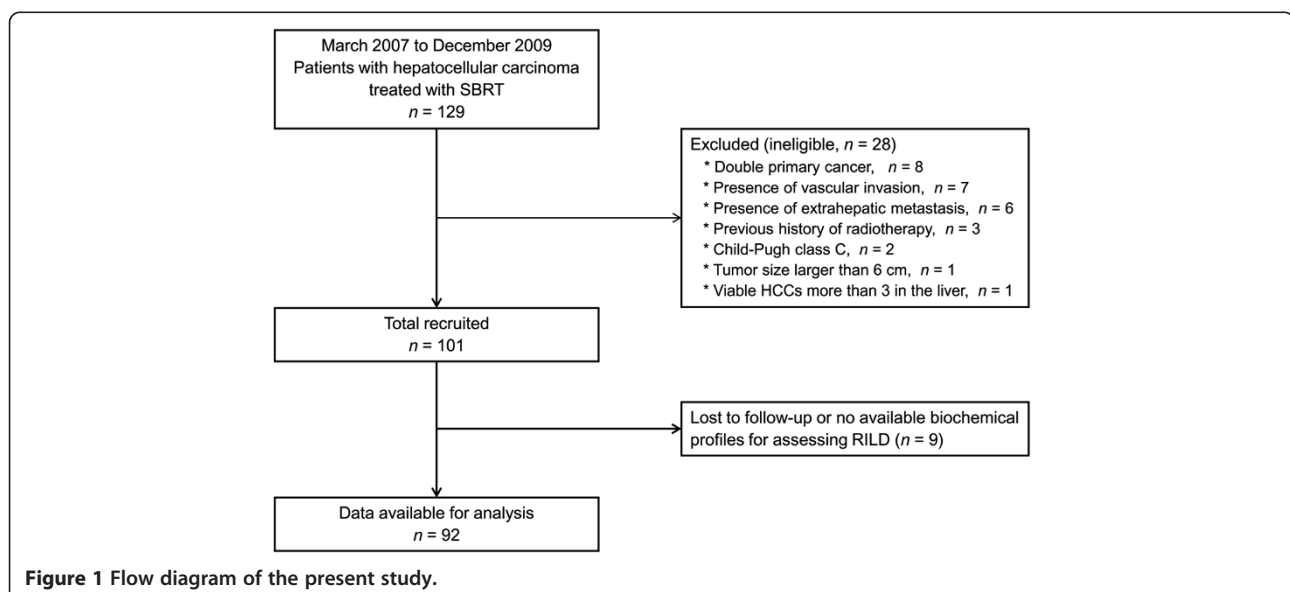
March 2007 to December 2009
Patients with hepatocellular carcinoma treated with SBRT
$n$ = 129

Excluded (ineligible, $n$ = 28)
* Double primary cancer, $n$ = 8
* Presence of vascular invasion, $n$ = 7
* Presence of extrahepatic metastasis, $n$ = 6
* Previous history of radiotherapy, $n$ = 3
* Child-Pugh class C, $n$ = 2
* Tumor size larger than 6 cm, $n$ = 1
* Viable HCCs more than 3 in the liver, $n$ = 1

Total recruited
$n$ = 101

Lost to follow-up or no available biochemical profiles for assessing RILD ($n$ = 9)

Data available for analysis
$n$ = 92

Figure 1 Flow diagram of the present study.